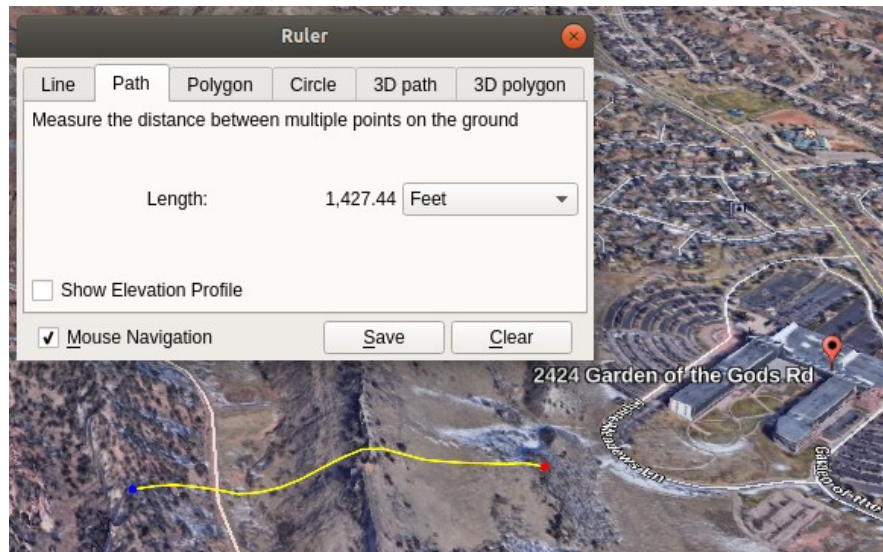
Ruler

Line | Path | Polygon | Circle | 3D path | 3D polygon

Measure the distance between multiple points on the ground

Length: 1,427.44 Feet

Show Elevation Profile

✓ Mouse Navigation

Save

Clear

2424 Garden of the Gods Rd